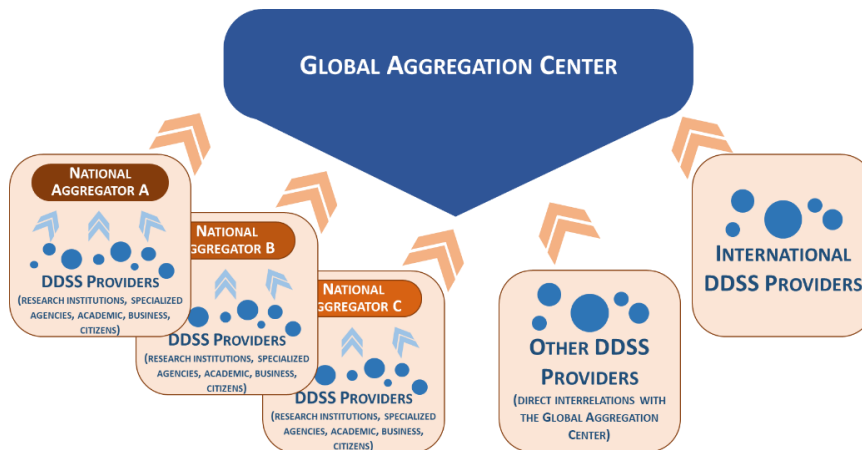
GLOBAL AGGREGATION CENTER

NATIONAL AGGREGATOR A

DDSS PROVIDERS

(RESEARCH INSTITUTIONS, SPECIALIZED AGENCIES, ACADEMIC, BUSINESS, CITIZENS)

NATIONAL AGGREGATOR B

DDSS PROVIDERS

(RESEARCH INSTITUTIONS, SPECIALIZED AGENCIES, ACADEMIC, BUSINESS, CITIZENS)

NATIONAL AGGREGATOR C

DDSS PROVIDERS

(RESEARCH INSTITUTIONS, SPECIALIZED AGENCIES, ACADEMIC, BUSINESS, CITIZENS)

OTHER DDSS PROVIDERS

(DIRECT INTERRELATIONS WITH THE GLOBAL AGGREGATION CENTER)

INTERNATIONAL DDSS PROVIDERS